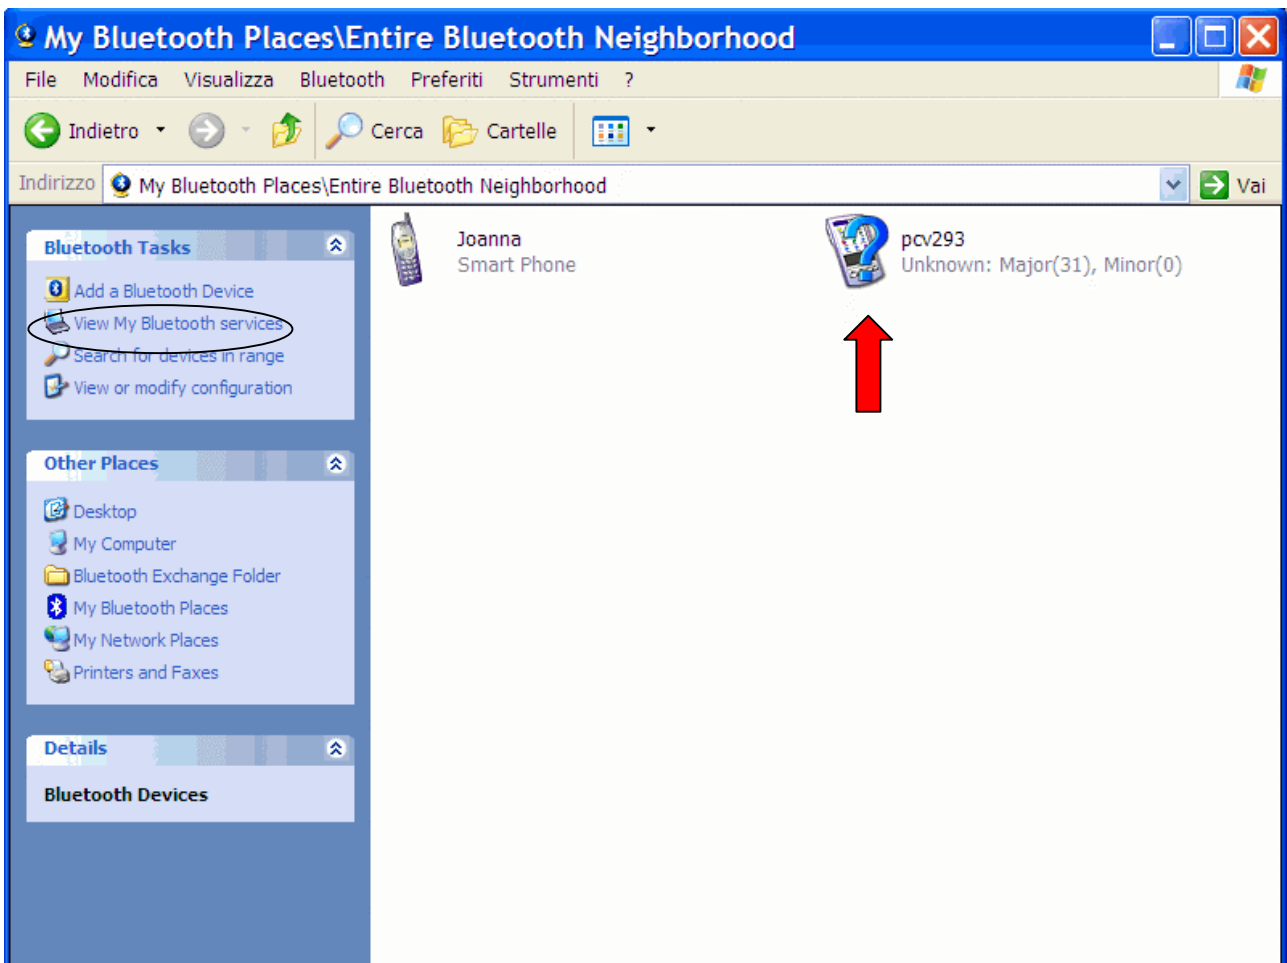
My Bluetooth Places\Entire Bluetooth Neighborhood

File Modifica Visualizza Bluetooth Preferiti Strumenti ?

Indietro Cerca Cartelle

Indirizzo My Bluetooth Places\Entire Bluetooth Neighborhood Vai

Bluetooth Tasks

Add a Bluetooth Device
View My Bluetooth services
Search for devices in range
View or modify configuration

Other Places

Desktop
My Computer
Bluetooth Exchange Folder
My Bluetooth Places
My Network Places
Printers and Faxes

Details

Bluetooth Devices

Joanna
Smart Phone

pcv293
Unknown: Major(31), Minor(0)